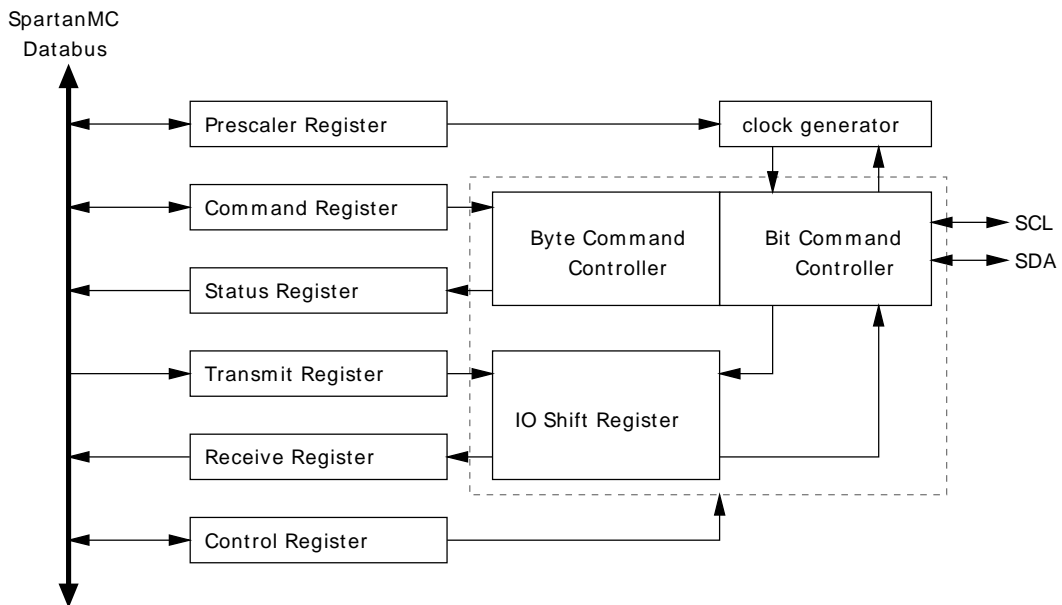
SpartanMC Databus

Prescaler Register

clock generator

Command Register

Byte Command Controller

Bit Command Controller

SCL

SDA

Status Register

Transmit Register

IO Shift Register

Receive Register

Control Register